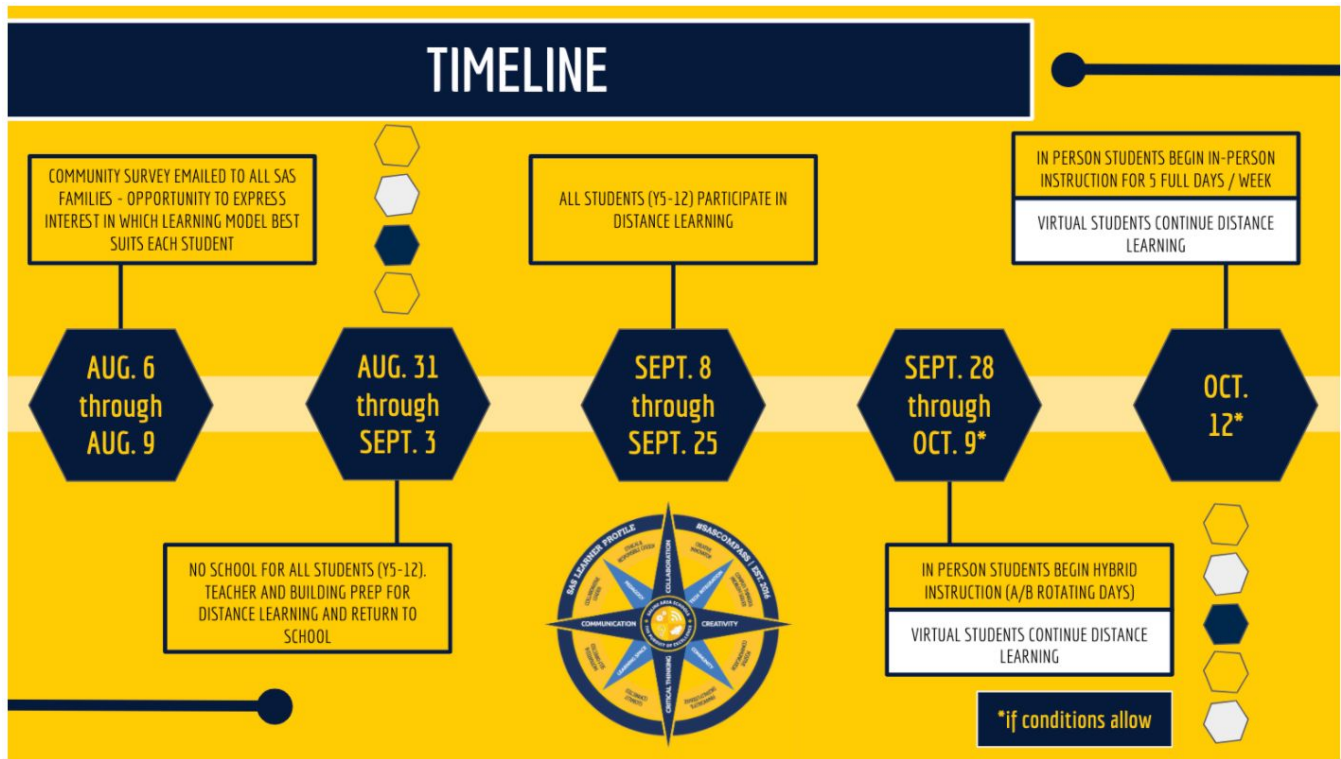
TIMELINE

COMMUNITY SURVEY EMAILED TO ALL SAS FAMILIES - OPPORTUNITY TO EXPRESS INTEREST IN WHICH LEARNING MODEL BEST SUITS EACH STUDENT

AUG. 6 through AUG. 9

AUG. 31 through SEPT. 3

NO SCHOOL FOR ALL STUDENTS (Y5-12). TEACHER AND BUILDING PREP FOR DISTANCE LEARNING AND RETURN TO SCHOOL

ALL STUDENTS (Y5-12) PARTICIPATE IN DISTANCE LEARNING

SEPT. 8 through SEPT. 25

SAS LEARNER PROFILE #SASCOMPASS | EST. 2016 COLLABORATION COMMUNICATION CREATIVITY CRITICAL THINKING

SEPT. 28 through OCT. 9*

IN PERSON STUDENTS BEGIN HYBRID INSTRUCTION (A/B ROTATING DAYS)

VIRTUAL STUDENTS CONTINUE DISTANCE LEARNING

IN PERSON STUDENTS BEGIN IN-PERSON INSTRUCTION FOR 5 FULL DAYS / WEEK

VIRTUAL STUDENTS CONTINUE DISTANCE LEARNING

OCT. 12*

*if conditions allow